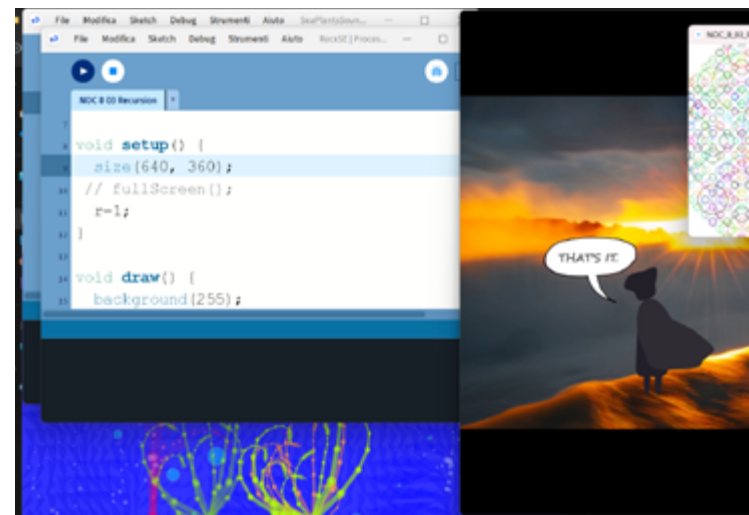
File Modifica Sketch Debug Strumenti Aiuto SeaPlantsSoun...

File Modifica Sketch Debug Strumenti Aiuto RecxST | Proces...

NOC 8 03 Recursion

7
8 void setup() {
9 size(640, 360);
10 // fullScreen();
11 r=1;
12 }
13
14 void draw() {
15 background(255);

NOC_8_03_...

THAT'S IT.